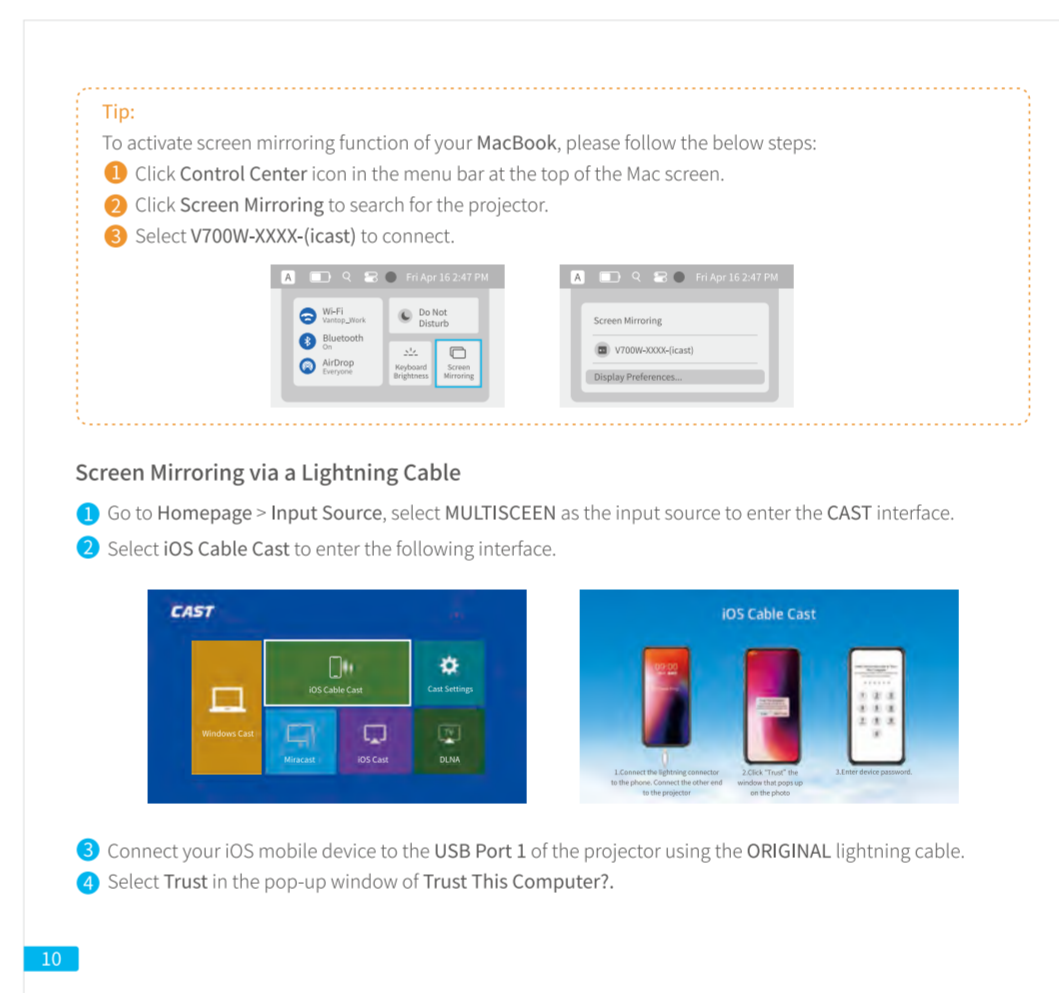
Tip:
To activate screen mirroring function of your MacBook, please follow the below steps:
1 Click Control Center icon in the menu bar at the top of the Mac screen.
2 Click Screen Mirroring to search for the projector.
3 Select V700W-XXXX-(icast) to connect.

A Fri Apr 16 2:47 PM
Wi-Fi Vantop_Work
Do Not Disturb
Bluetooth On
AirDrop Everyone
Keyboard Brightness
Screen Mirroring

A Fri Apr 16 2:47 PM
Screen Mirroring
V700W-XXXX-(icast)
Display Preferences...

Screen Mirroring via a Lightning Cable

1 Go to Homepage > Input Source, select MULTISCEEN as the input source to enter the CAST interface.
2 Select iOS Cable Cast to enter the following interface.

CAST
iOS Cable Cast
Cast Settings
Windows Cast
Miracast
iOS Cast
DLNA

iOS Cable Cast
1.Connect the lightning connector to the phone. Connect the other end to the projector
2.Click "Trust" the window that pops up on the photo
3.Enter device password.

3 Connect your iOS mobile device to the USB Port 1 of the projector using the ORIGINAL lightning cable.
4 Select Trust in the pop-up window of Trust This Computer?.

10